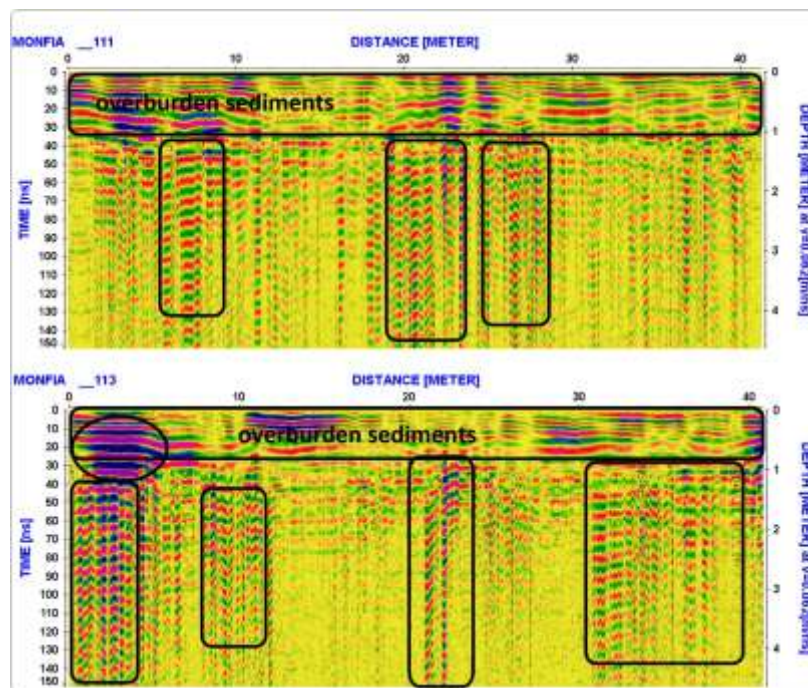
MONFIA __111

DISTANCE [METER]

0 10 20 30 40

overburden sediments

TIME [ns]

0 10 20 30 40 50 60 70 80 90 100 110 120 130 140 150

DEPTH [METER] at V=0.06[m/ns]

0 1 2 3 4

MONFIA __113

DISTANCE [METER]

0 10 20 30 40

overburden sediments

TIME [ns]

0 10 20 30 40 50 60 70 80 90 100 110 120 130 140 150

DEPTH [METER] at V=0.06[m/ns]

0 1 2 3 4